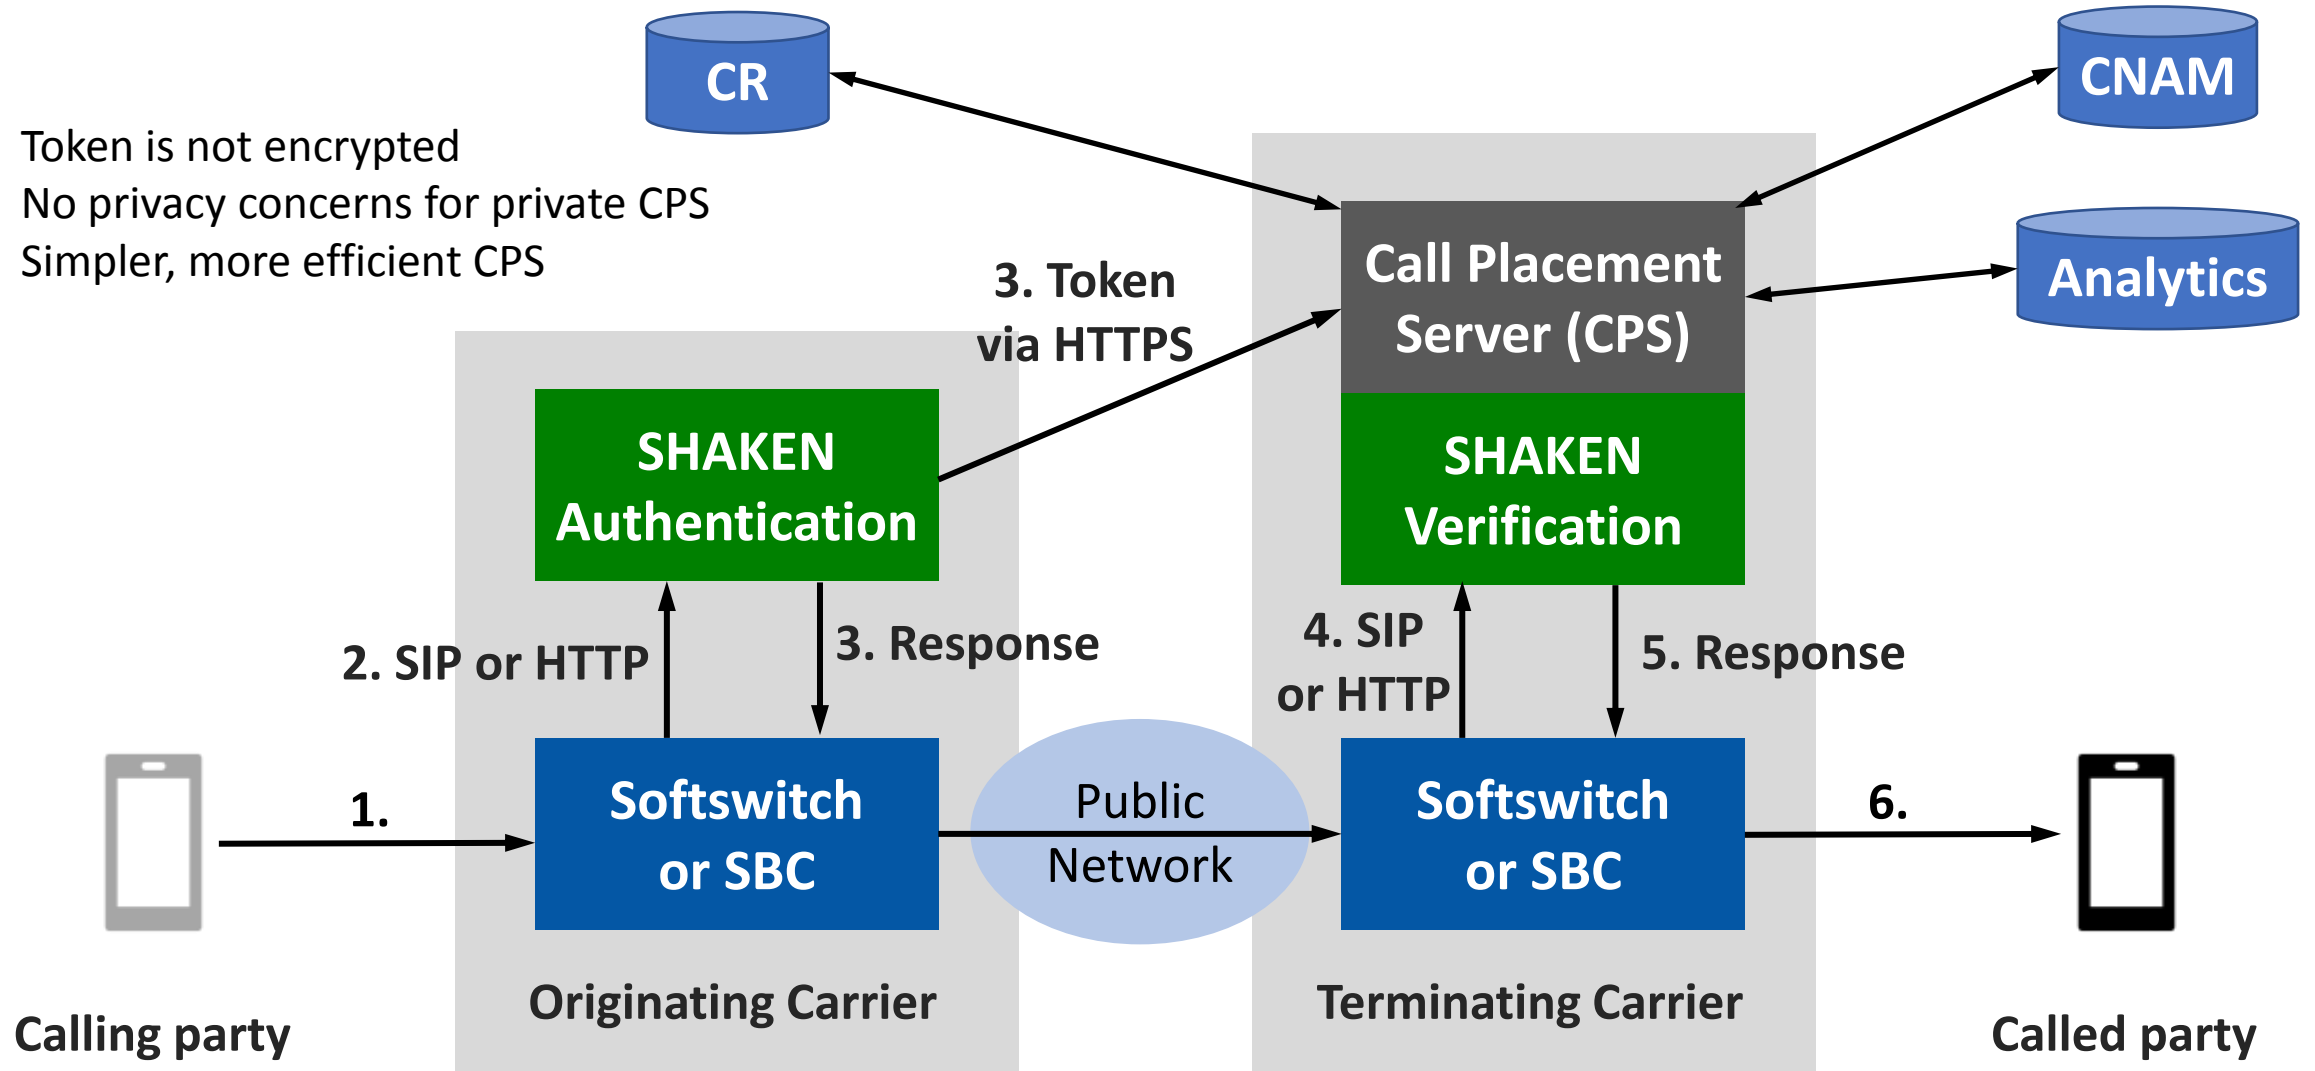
CR

CNAM

Token is not encrypted
No privacy concerns for private CPS
Simpler, more efficient CPS

3. Token via HTTPS

Call Placement Server (CPS)

Analytics

SHAKEN Authentication

SHAKEN Verification

2. SIP or HTTP

3. Response

4. SIP or HTTP

5. Response

1.

Softswitch or SBC

Public Network

Softswitch or SBC

6.

Originating Carrier

Terminating Carrier

Calling party

Called party